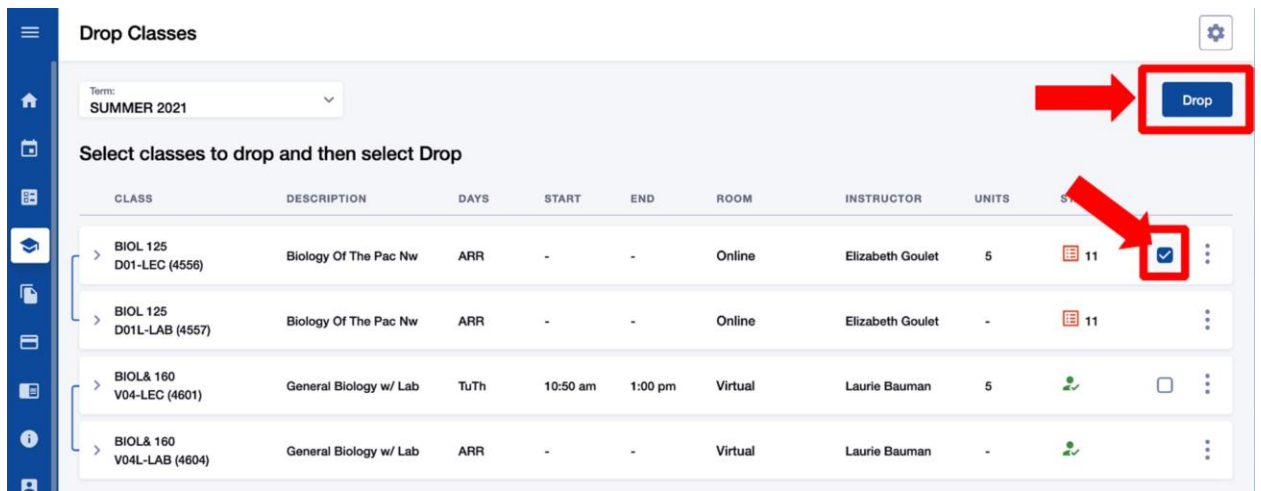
Drop Classes

Term:
SUMMER 2021

Drop

Select classes to drop and then select Drop

| CLASS | DESCRIPTION | DAYS | START | END | ROOM | INSTRUCTOR | UNITS | ST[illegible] |
|---|---|---|---|---|---|---|---|---|
| BIOL 125 D01-LEC (4556) | Biology Of The Pac Nw | ARR | - | - | Online | Elizabeth Goulet | 5 | 11 |
| BIOL 125 D01L-LAB (4557) | Biology Of The Pac Nw | ARR | - | - | Online | Elizabeth Goulet | - | 11 |
| BIOL& 160 V04-LEC (4601) | General Biology w/ Lab | TuTh | 10:50 am | 1:00 pm | Virtual | Laurie Bauman | 5 | |
| BIOL& 160 V04L-LAB (4604) | General Biology w/ Lab | ARR | - | - | Virtual | Laurie Bauman | - | |